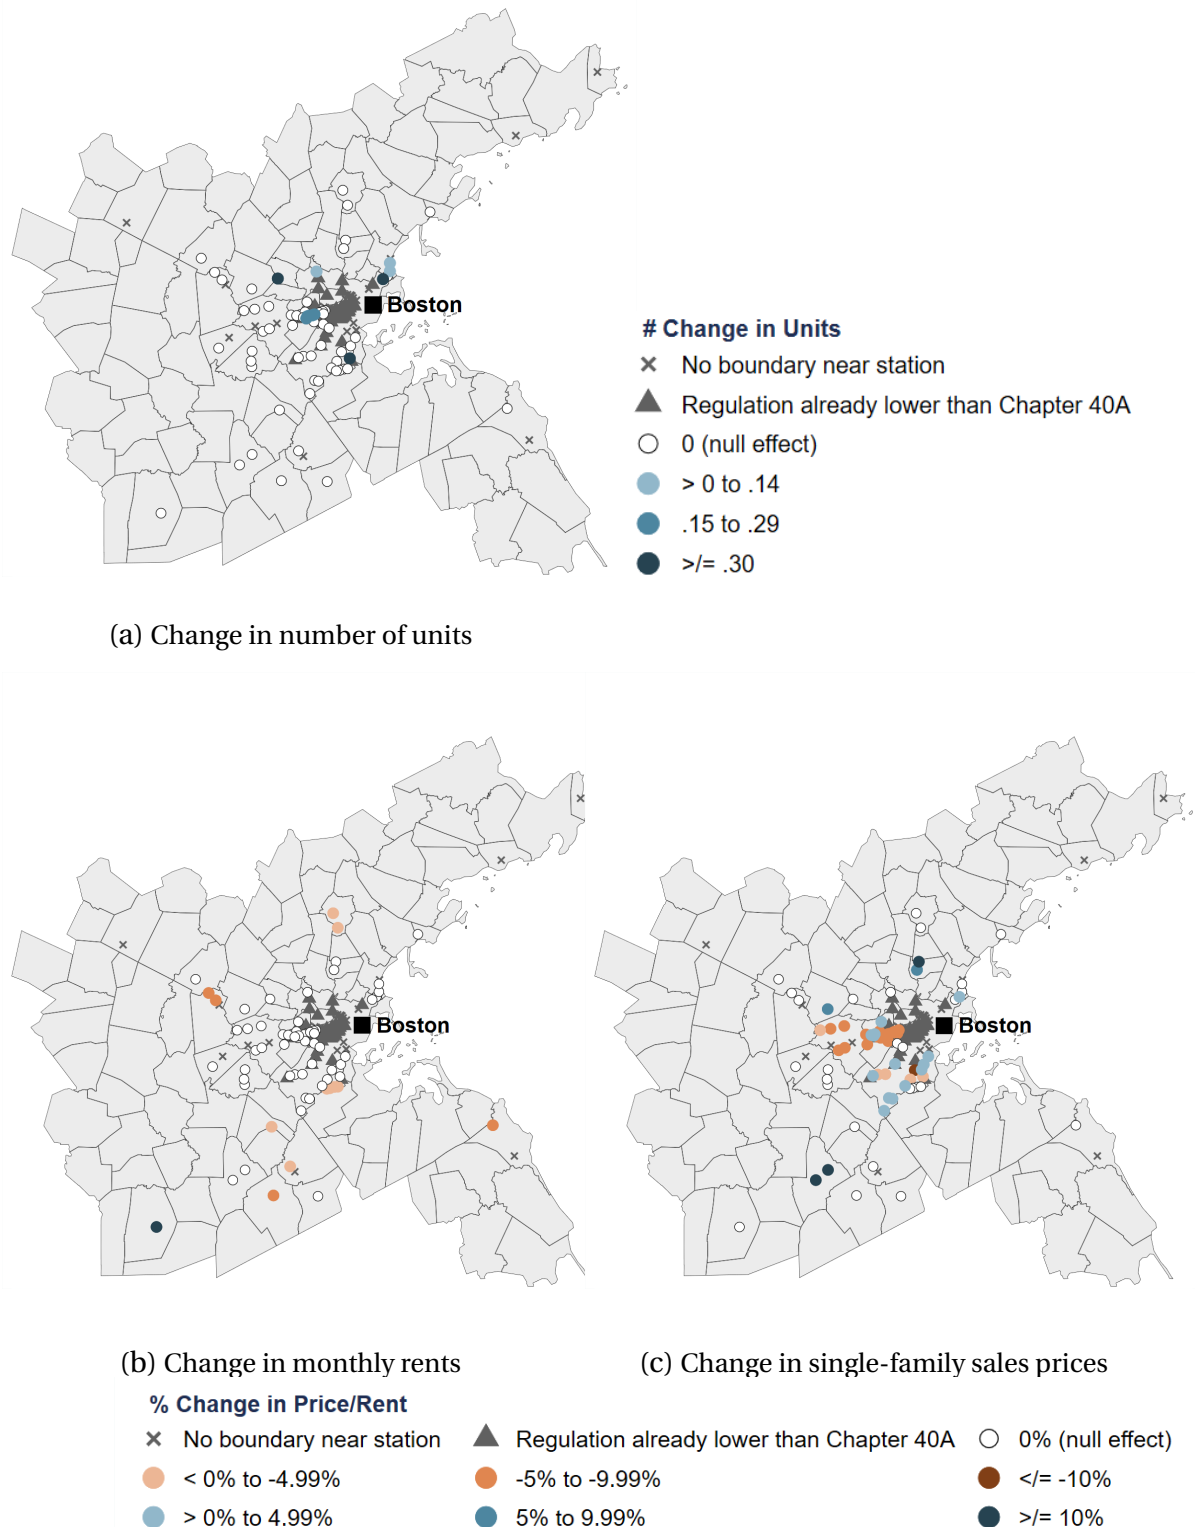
Boston

# Change in Units
× No boundary near station
Regulation already lower than Chapter 40A
0 (null effect)
> 0 to .14
.15 to .29
>/= .30

(a) Change in number of units

Boston

Boston

(b) Change in monthly rents

(c) Change in single-family sales prices

% Change in Price/Rent
× No boundary near station
Regulation already lower than Chapter 40A
0% (null effect)
< 0% to -4.99%
-5% to -9.99%
</= -10%
> 0% to 4.99%
5% to 9.99%
>/= 10%